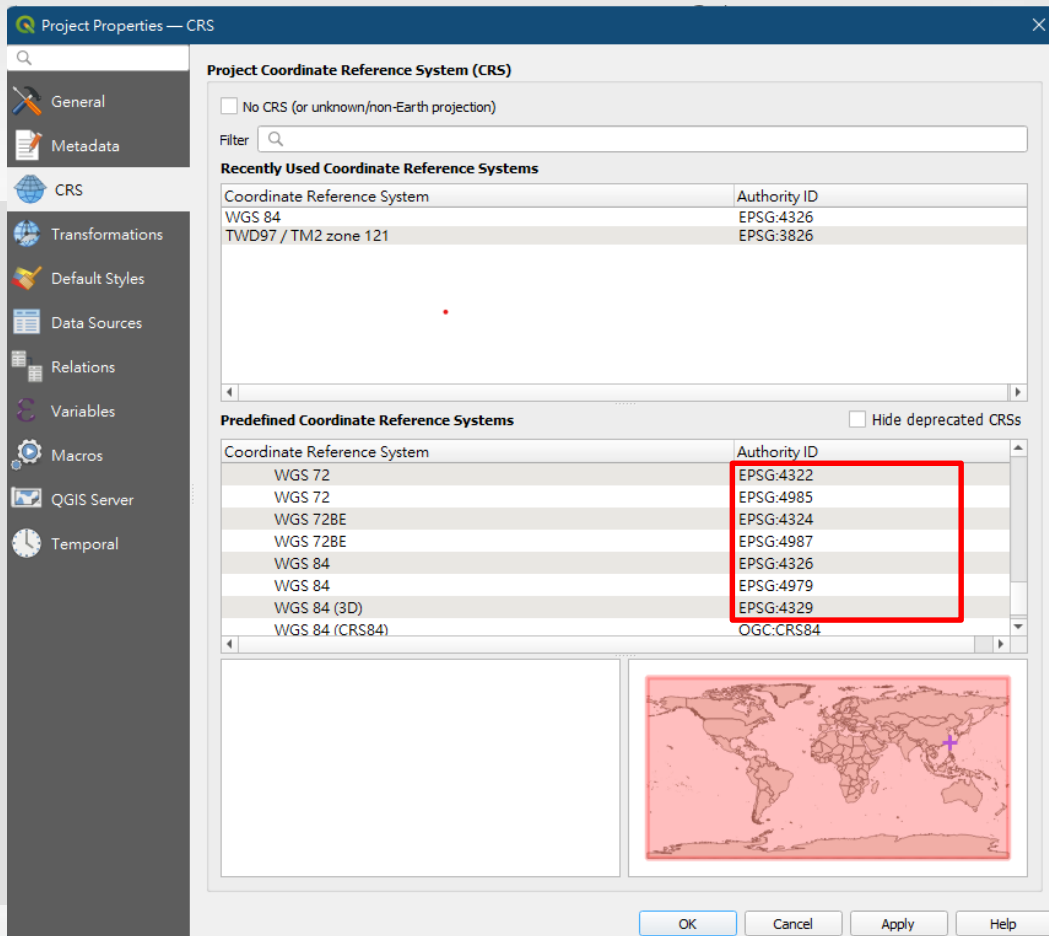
Project Properties — CRS

General
Metadata
CRS
Transformations
Default Styles
Data Sources
Relations
Variables
Macros
QGIS Server
Temporal

Project Coordinate Reference System (CRS)

No CRS (or unknown/non-Earth projection)

Filter

Recently Used Coordinate Reference Systems

| Coordinate Reference System | Authority ID |
|---|---|
| WGS 84 | EPSG:4326 |
| TWD97 / TM2 zone 121 | EPSG:3826 |

Predefined Coordinate Reference Systems

Hide deprecated CRSs

| Coordinate Reference System | Authority ID |
|---|---|
| WGS 72 | EPSG:4322 |
| WGS 72 | EPSG:4985 |
| WGS 72BE | EPSG:4324 |
| WGS 72BE | EPSG:4987 |
| WGS 84 | EPSG:4326 |
| WGS 84 | EPSG:4979 |
| WGS 84 (3D) | EPSG:4329 |
| WGS 84 (CRS84) | OGC:CRS84 |

OK
Cancel
Apply
Help